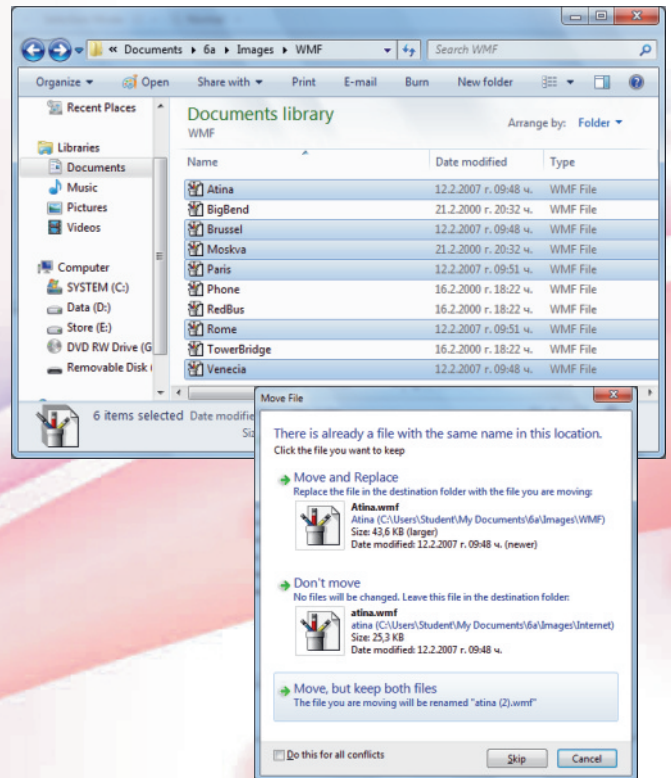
« Documents ▸ 6a ▸ Images ▸ WMF

Search WMF

Organize ▾ Open Share with ▾ Print E-mail Burn New folder

Recent Places

Libraries
Documents
Music
Pictures
Videos

Computer
SYSTEM (C:)
Data (D:)
Store (E:)
DVD RW Drive (G
Removable Disk (

Documents library
WMF

Arrange by: Folder ▾

| Name | Date modified | Type |
|---|---|---|
| Atina | 12.2.2007 г. 09:48 ч. | WMF File |
| BigBend | 21.2.2000 г. 20:32 ч. | WMF File |
| Brussel | 12.2.2007 г. 09:48 ч. | WMF File |
| Moskva | 21.2.2000 г. 20:32 ч. | WMF File |
| Paris | 12.2.2007 г. 09:51 ч. | WMF File |
| Phone | 16.2.2000 г. 18:22 ч. | WMF File |
| RedBus | 16.2.2000 г. 18:22 ч. | WMF File |
| Rome | 12.2.2007 г. 09:51 ч. | WMF File |
| TowerBridge | 16.2.2000 г. 18:22 ч. | WMF File |
| Venecia | 12.2.2007 г. 09:48 ч. | WMF File |

6 items selected Date modifie
Siz

Move File

There is already a file with the same name in this location.
Click the file you want to keep

Move and Replace
Replace the file in the destination folder with the file you are moving:
Atina.wmf
Atina (C:\Users\Student\My Documents\6a\Images\WMF)
Size: 43,6 KB (larger)
Date modified: 12.2.2007 г. 09:48 ч. (newer)

Don't move
No files will be changed. Leave this file in the destination folder:
atina.wmf
atina (C:\Users\Student\My Documents\6a\Images\Internet)
Size: 25,3 KB
Date modified: 12.2.2007 г. 09:48 ч.

Move, but keep both files
The file you are moving will be renamed "atina (2).wmf"

Do this for all conflicts

Skip Cancel